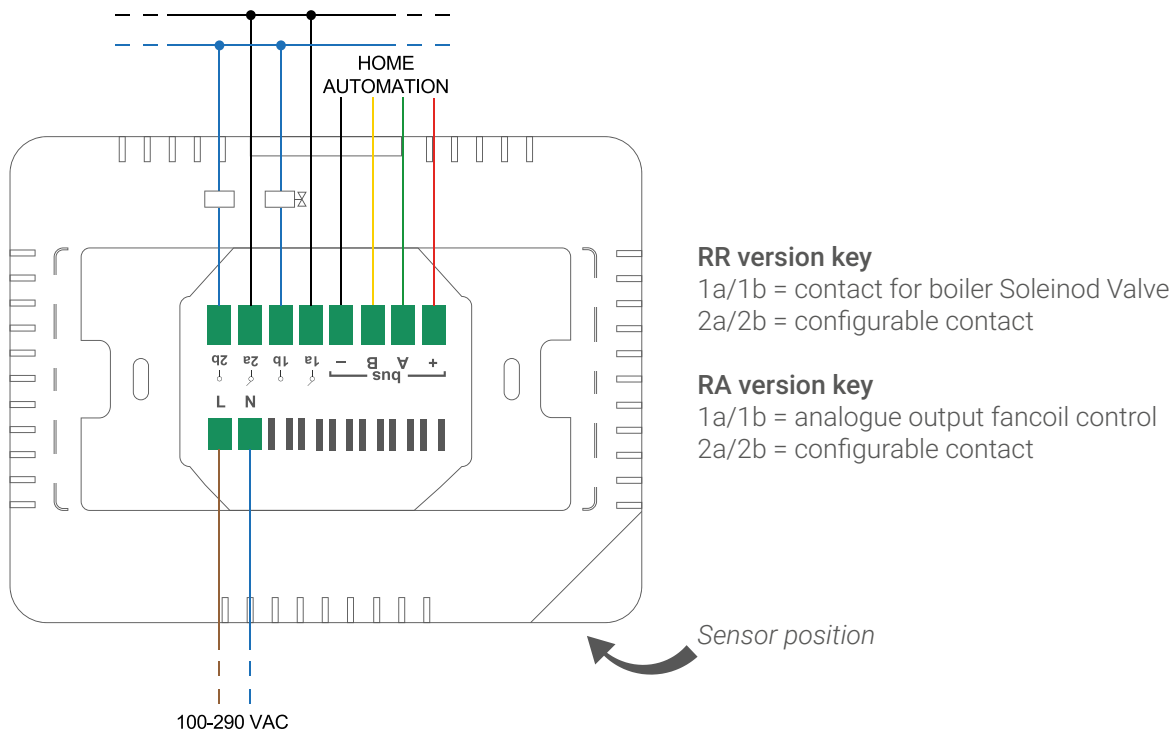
HOME AUTOMATION

2b 2a 1b 1a – B A +
bus

L N

100-290 VAC

RR version key
1a/1b = contact for boiler Soleinod Valve
2a/2b = configurable contact

RA version key
1a/1b = analogue output fancoil control
2a/2b = configurable contact

Sensor position